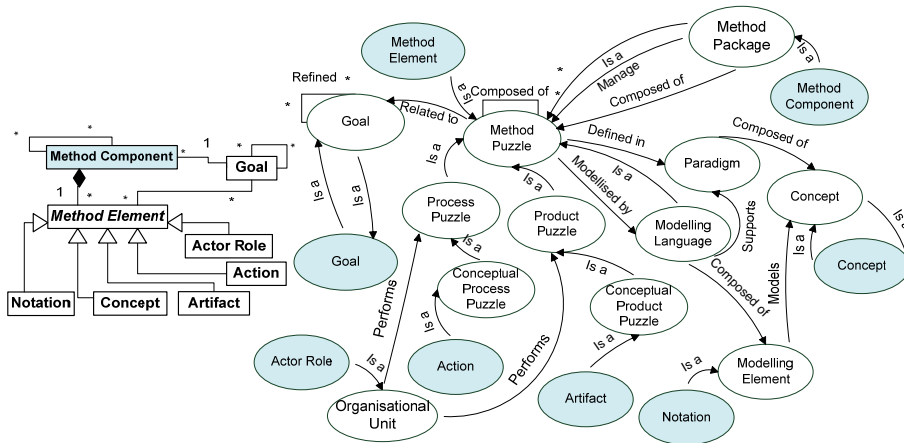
*
*
Method Component
*
1
Goal
*
*
*
1
*
*
*
Method Element
Actor Role
Action
Notation
Concept
Artifact

Refined *
*
Goal
Related to
Is a
Is a
Goal

Method Element
Is a
Composed of
Method Puzzle
*
*
*
Is a
Manage
Composed of
Method Package
Is a
Method Component

Is a
Process Puzzle
Is a
Conceptual Process Puzzle
Is a
Action
Performs
Actor Role
Is a
Organisational Unit
Performs

Is a
Product Puzzle
Is a
Conceptual Product Puzzle
Is a
Artifact

Defined in
Paradigm
Modellised by
Is a
Modelling Language
Composed of
Supports
Composed of
Concept
Is a
Concept
Is a
Models
Modelling Element
Is a
Notation